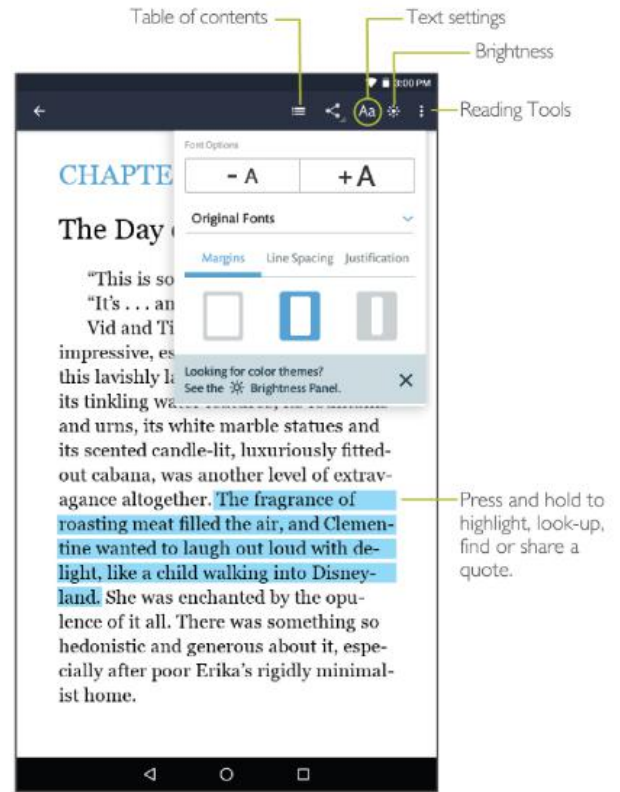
Table of contents

Text settings

Brightness

3:00 PM

Aa

Reading Tools

CHAPTE

The Day

"This is so

"It's . . . an

Vid and Ti

impressive, es

this lavishly la

its tinkling wa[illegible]

and urns, its white marble statues and its scented candle-lit, luxuriously fitted-out cabana, was another level of extravagance altogether. The fragrance of roasting meat filled the air, and Clementine wanted to laugh out loud with delight, like a child walking into Disneyland. She was enchanted by the opulence of it all. There was something so hedonistic and generous about it, especially after poor Erika's rigidly minimalist home.

Font Options

- A

+A

Original Fonts

Margins

Line Spacing

Justification

Looking for color themes? See the Brightness Panel.

Press and hold to highlight, look-up, find or share a quote.